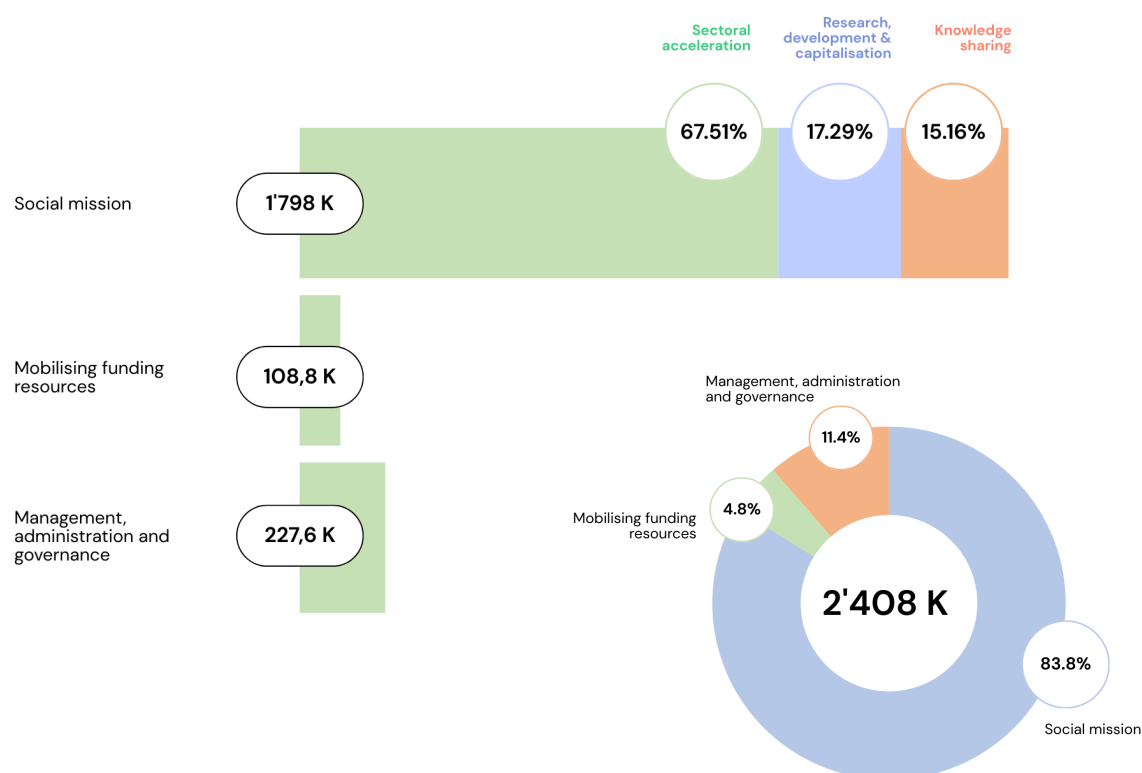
Sectoral acceleration

Research, development & capitalisation

Knowledge sharing

67.51%

17.29%

15.16%

Social mission

1'798 K

Mobilising funding resources

108,8 K

Management, administration and governance

227,6 K

Management, administration and governance

11.4%

Mobilising funding resources

4.8%

2'408 K

83.8%

Social mission